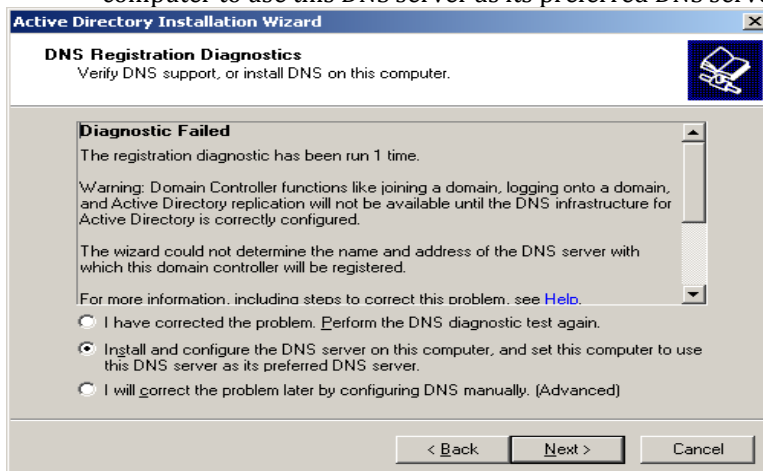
computer to use this DNS server as its preferred DNS serv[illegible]

Active Directory Installation Wizard

DNS Registration Diagnostics
Verify DNS support, or install DNS on this computer.

Diagnostic Failed

The registration diagnostic has been run 1 time.

Warning: Domain Controller functions like joining a domain, logging onto a domain, and Active Directory replication will not be available until the DNS infrastructure for Active Directory is correctly configured.

The wizard could not determine the name and address of the DNS server with which this domain controller will be registered.

For more information, including steps to correct this problem, see Help.

I have corrected the problem. Perform the DNS diagnostic test again.

Install and configure the DNS server on this computer, and set this computer to use this DNS server as its preferred DNS server.

I will correct the problem later by configuring DNS manually. (Advanced)

< Back | Next > | Cancel